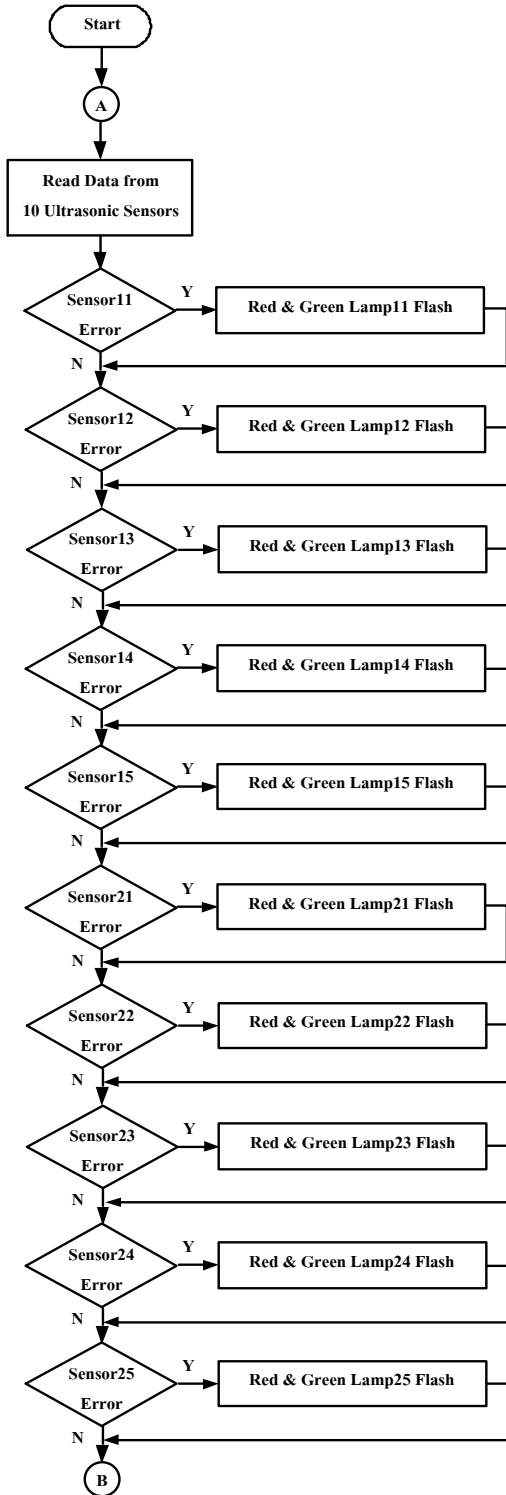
Start

A

Read Data from 10 Ultrasonic Sensors

Sensor11 Error

Y

Red & Green Lamp11 Flash

N

Sensor12 Error

Y

Red & Green Lamp12 Flash

N

Sensor13 Error

Y

Red & Green Lamp13 Flash

N

Sensor14 Error

Y

Red & Green Lamp14 Flash

N

Sensor15 Error

Y

Red & Green Lamp15 Flash

N

Sensor21 Error

Y

Red & Green Lamp21 Flash

N

Sensor22 Error

Y

Red & Green Lamp22 Flash

N

Sensor23 Error

Y

Red & Green Lamp23 Flash

N

Sensor24 Error

Y

Red & Green Lamp24 Flash

N

Sensor25 Error

Y

Red & Green Lamp25 Flash

N

B